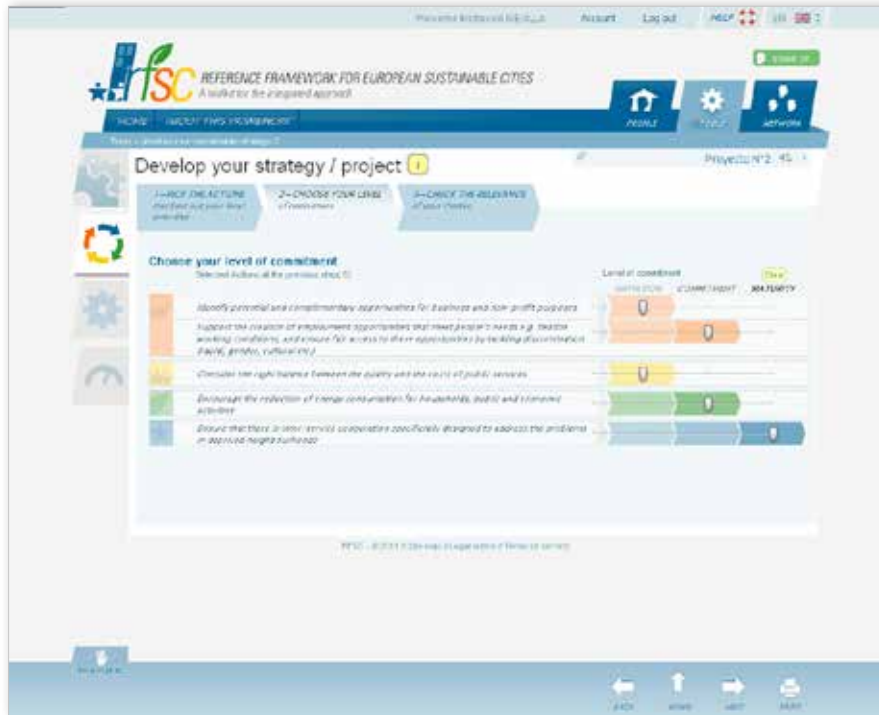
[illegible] Account Log out HELP EN

rfsc REFERENCE FRAMEWORK FOR EUROPEAN SUSTAINABLE CITIES
A toolkit for the integrated approach

HOME ABOUT THIS FRAMEWORK

PROFILE TOOLS NETWORK

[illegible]

Develop your strategy / project i

Proyecto Nº2 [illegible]

1 - PICK THE ACTIONS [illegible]
2 - CHOOSE YOUR LEVEL of commitment
3 - CHECK THE RELEVANCE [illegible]

Choose your level of commitment
Selected Actions at the previous step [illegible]

Level of commitment
AMBITION COMMITMENT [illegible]

Identify potential and complementary opportunities for business and non-profit purposes

Support the creation of employment opportunities that meet people's needs e.g. flexible working conditions, and ensure fair access to them opportunities by tackling discrimination (racial, gender, cultural etc.)

Consider the right balance between the quality and the costs of public services

Encourage the reduction of energy consumption for households, public and economic activities

Ensure that there is inter-service cooperation specifically designed to address the problems of deprived neighbourhoods

RFSC - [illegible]

BACK HOME NEXT PRINT